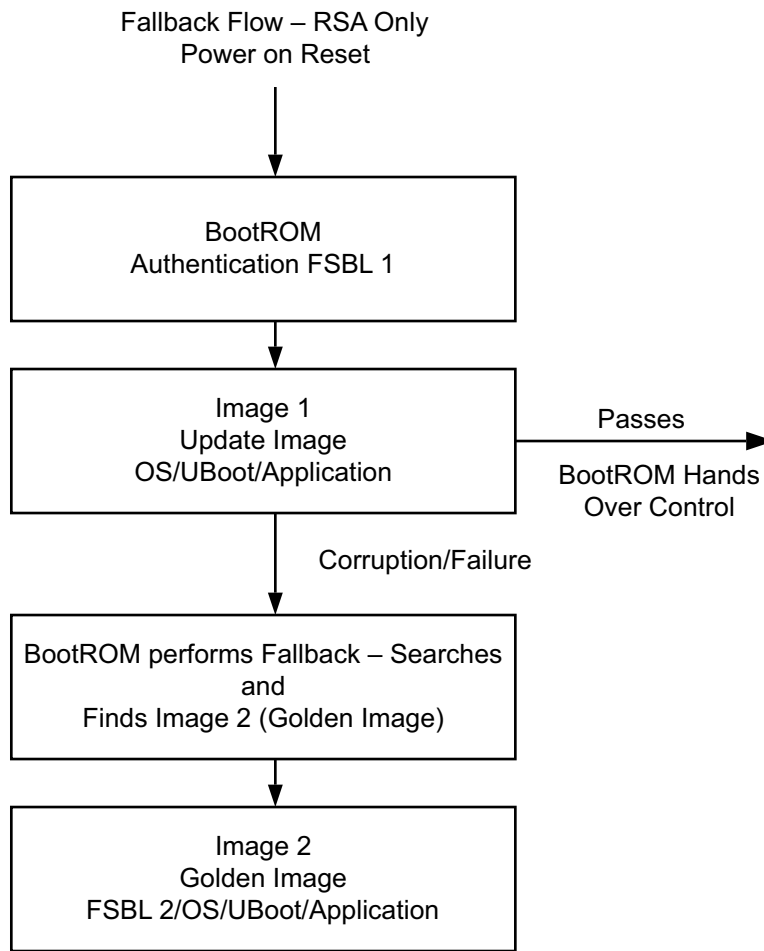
Fallback Flow – RSA Only
Power on Reset

BootROM
Authentication FSBL 1

Image 1
Update Image
OS/UBoot/Application

Passes

BootROM Hands
Over Control

Corruption/Failure

BootROM performs Fallback – Searches
and
Finds Image 2 (Golden Image)

Image 2
Golden Image
FSBL 2/OS/UBoot/Application